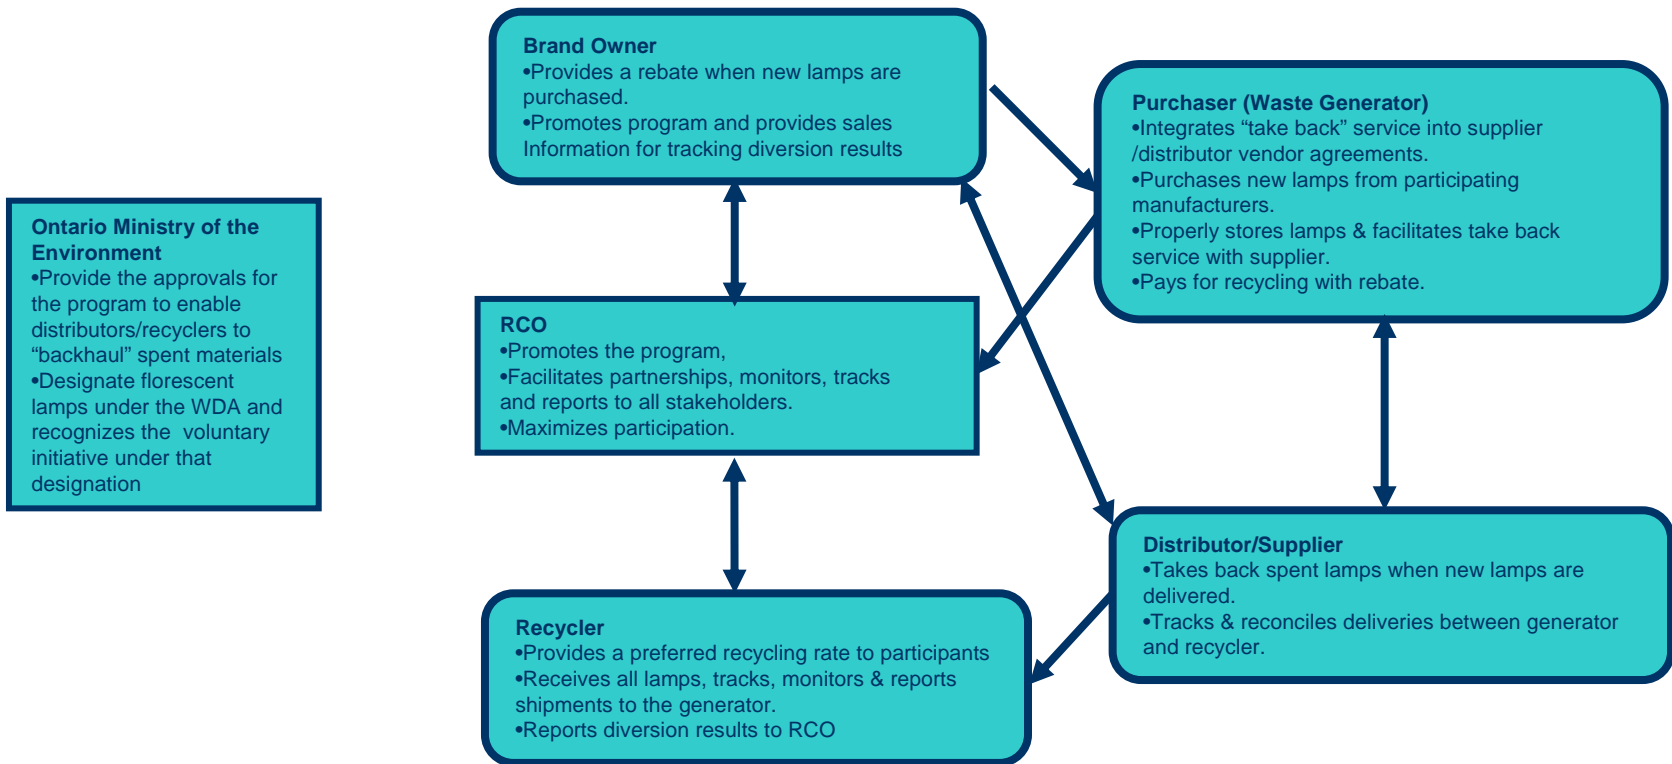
Ontario Ministry of the Environment
•Provide the approvals for the program to enable distributors/recyclers to “backhaul” spent materials
•Designate florescent lamps under the WDA and recognizes the voluntary initiative under that designation

Brand Owner
•Provides a rebate when new lamps are purchased.
•Promotes program and provides sales Information for tracking diversion results

Purchaser (Waste Generator)
•Integrates “take back” service into supplier /distributor vendor agreements.
•Purchases new lamps from participating manufacturers.
•Properly stores lamps & facilitates take back service with supplier.
•Pays for recycling with rebate.

RCO
•Promotes the program,
•Facilitates partnerships, monitors, tracks and reports to all stakeholders.
•Maximizes participation.

Distributor/Supplier
•Takes back spent lamps when new lamps are delivered.
•Tracks & reconciles deliveries between generator and recycler.

Recycler
•Provides a preferred recycling rate to participants
•Receives all lamps, tracks, monitors & reports shipments to the generator.
•Reports diversion results to RCO